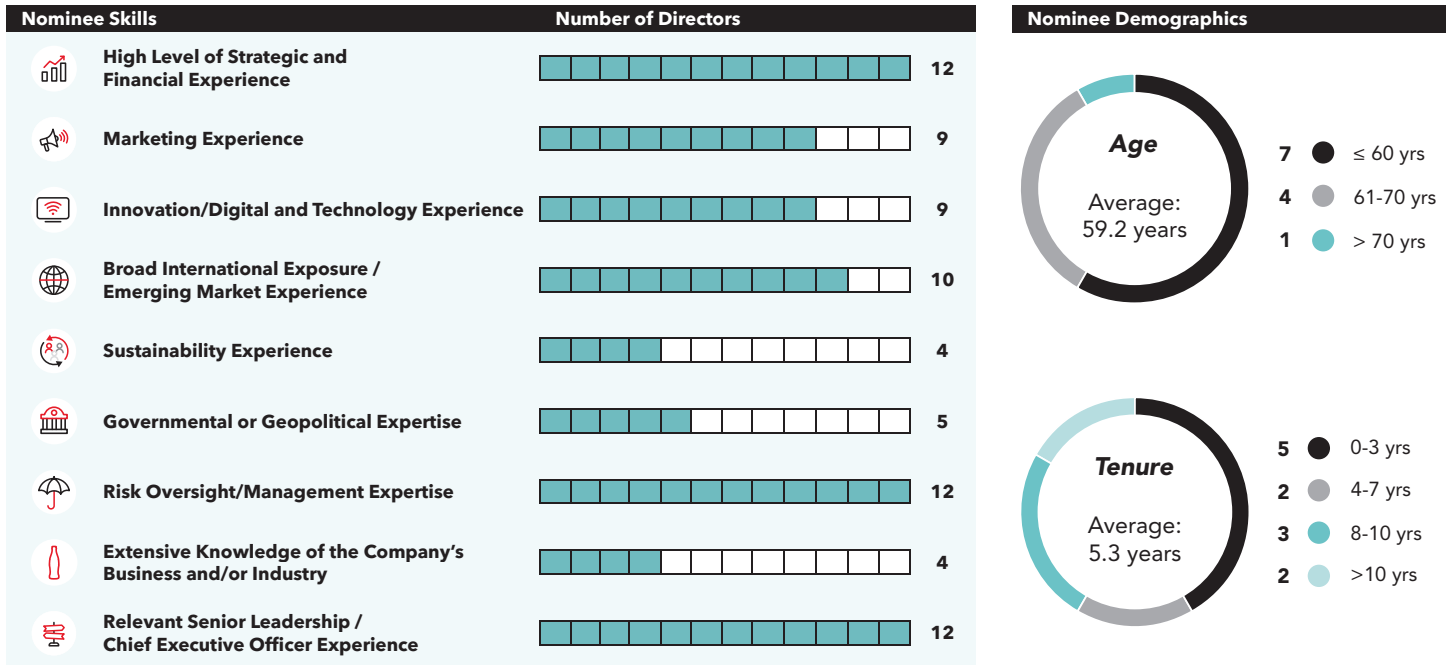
Nominee Skills

Number of Directors

| Nominee Skills | Number of Directors |
|---|---|
| High Level of Strategic and Financial Experience | 12 |
| Marketing Experience | 9 |
| Innovation/Digital and Technology Experience | 9 |
| Broad International Exposure / Emerging Market Experience | 10 |
| Sustainability Experience | 4 |
| Governmental or Geopolitical Expertise | 5 |
| Risk Oversight/Management Expertise | 12 |
| Extensive Knowledge of the Company's Business and/or Industry | 4 |
| Relevant Senior Leadership / Chief Executive Officer Experience | 12 |

Nominee Demographics

Age

Average: 59.2 years

7 $\leq$ 60 yrs
4 61-70 yrs
1 > 70 yrs

Tenure

Average: 5.3 years

5 0-3 yrs
2 4-7 yrs
3 8-10 yrs
2 >10 yrs